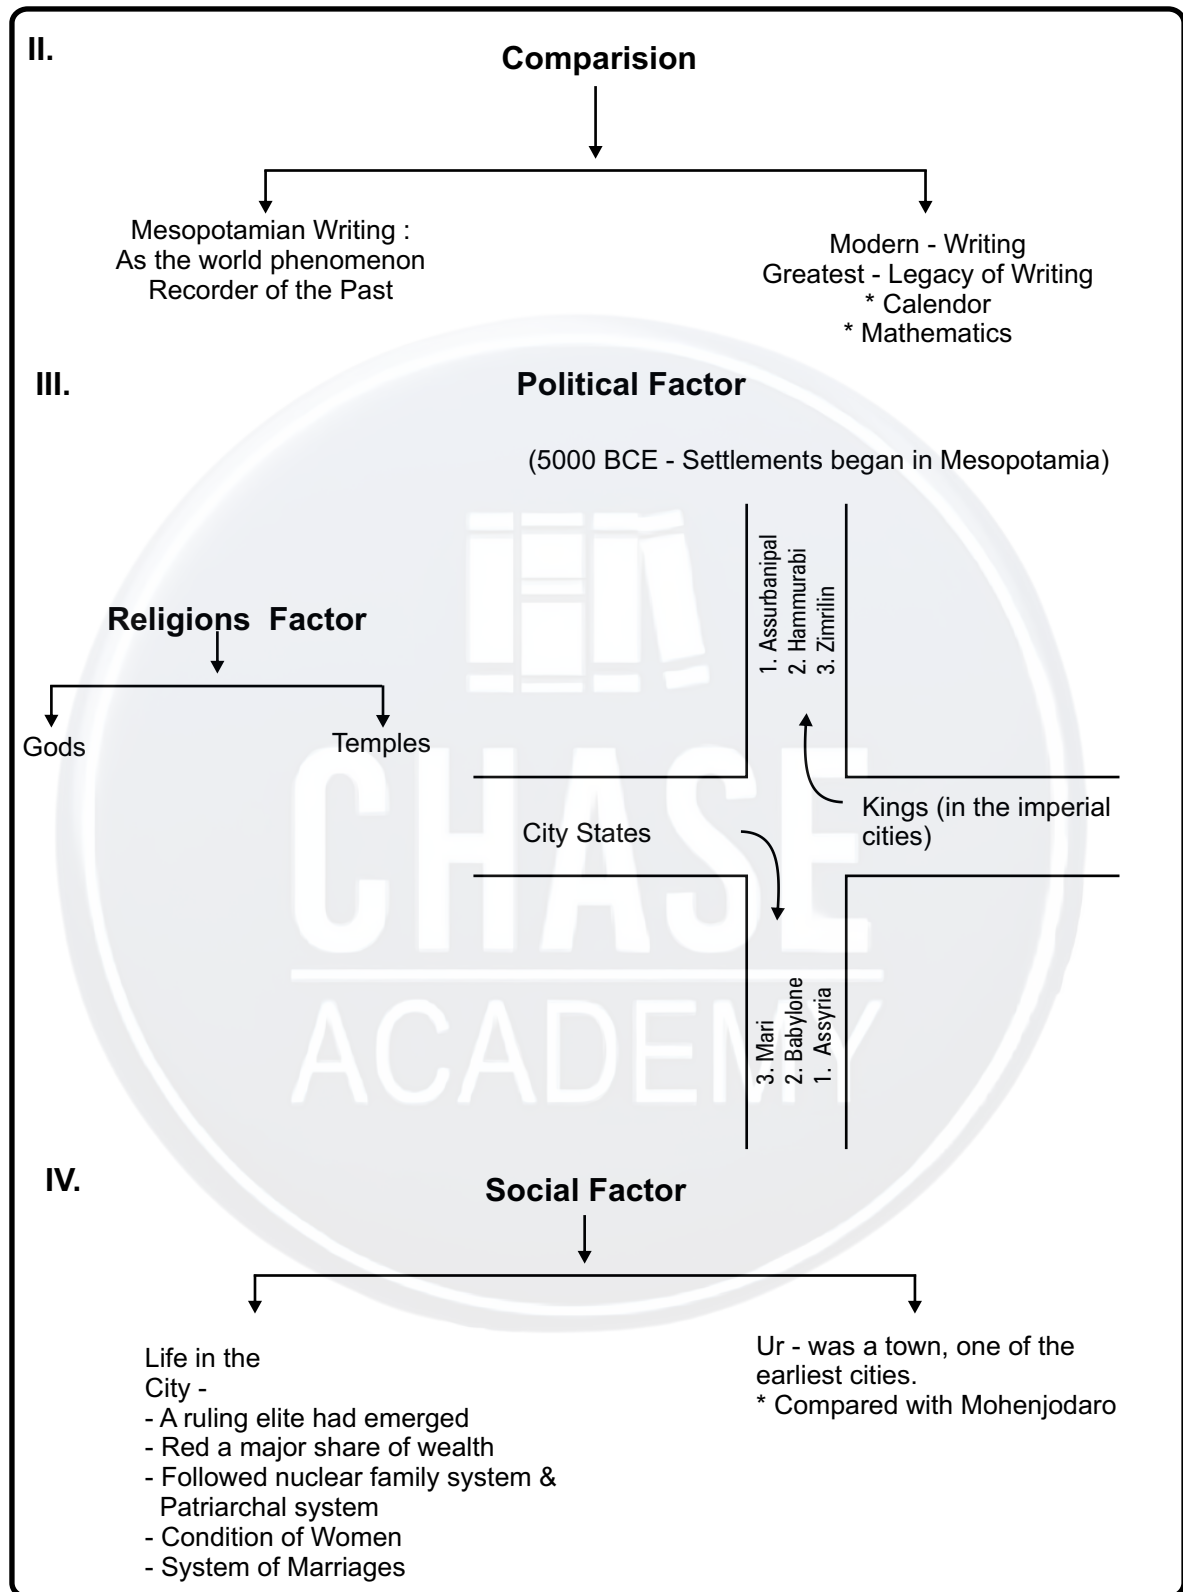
II.

Comparision

Mesopotamian Writing :
As the world phenomenon
Recorder of the Past

Modern - Writing
Greatest - Legacy of Writing
* Calendor
* Mathematics

III.

Political Factor

(5000 BCE - Settlements began in Mesopotamia)

Religions Factor

Gods

Temples

1. Assurbanipal
2. Hammurabi
3. Zimrilin

Kings (in the imperial cities)

City States

3. Mari
2. Babylone
1. Assyria

CHASE
ACADEMY

IV.

Social Factor

Life in the City -
- A ruling elite had emerged
- Red a major share of wealth
- Followed nuclear family system & Patriarchal system
- Condition of Women
- System of Marriages

Ur - was a town, one of the earliest cities.
* Compared with Mohenjodaro